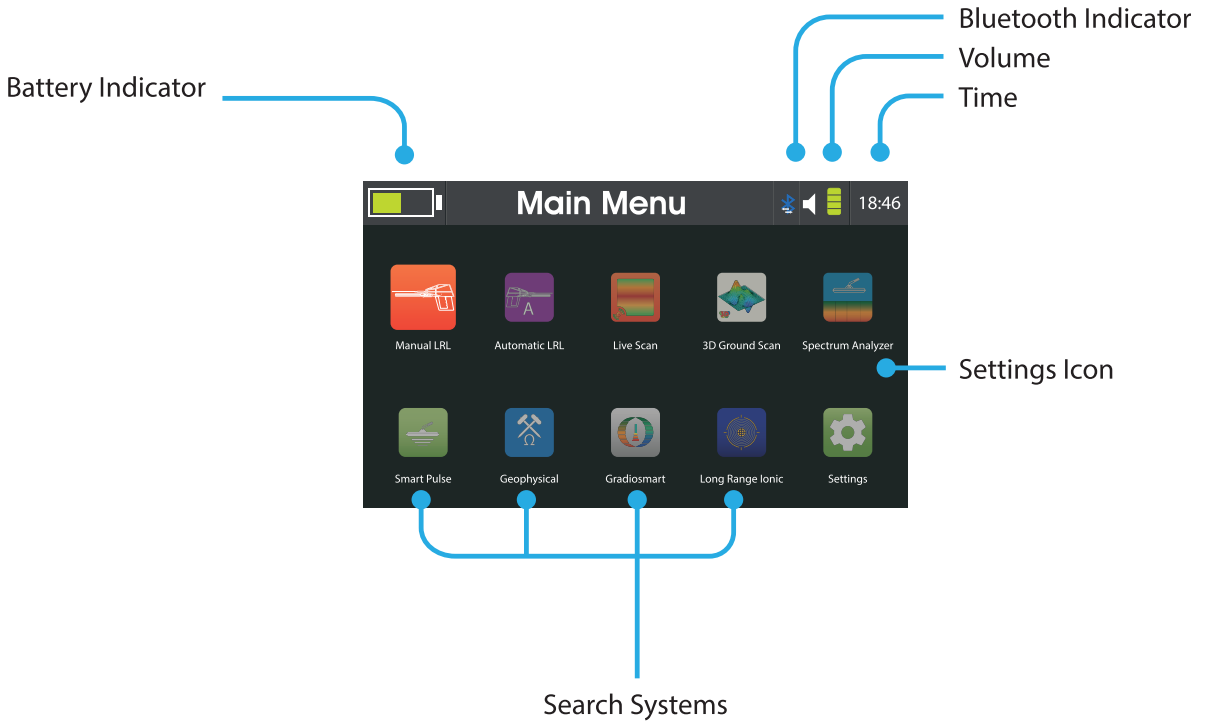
Bluetooth Indicator

Volume

Battery Indicator

Time

Main Menu

18:46

A

Manual LRL

Automatic LRL

Live Scan

3D Ground Scan

Spectrum Analyzer

Settings Icon

Smart Pulse

Geophysical

Gradiosmart

Long Range Ionic

Settings

Search Systems